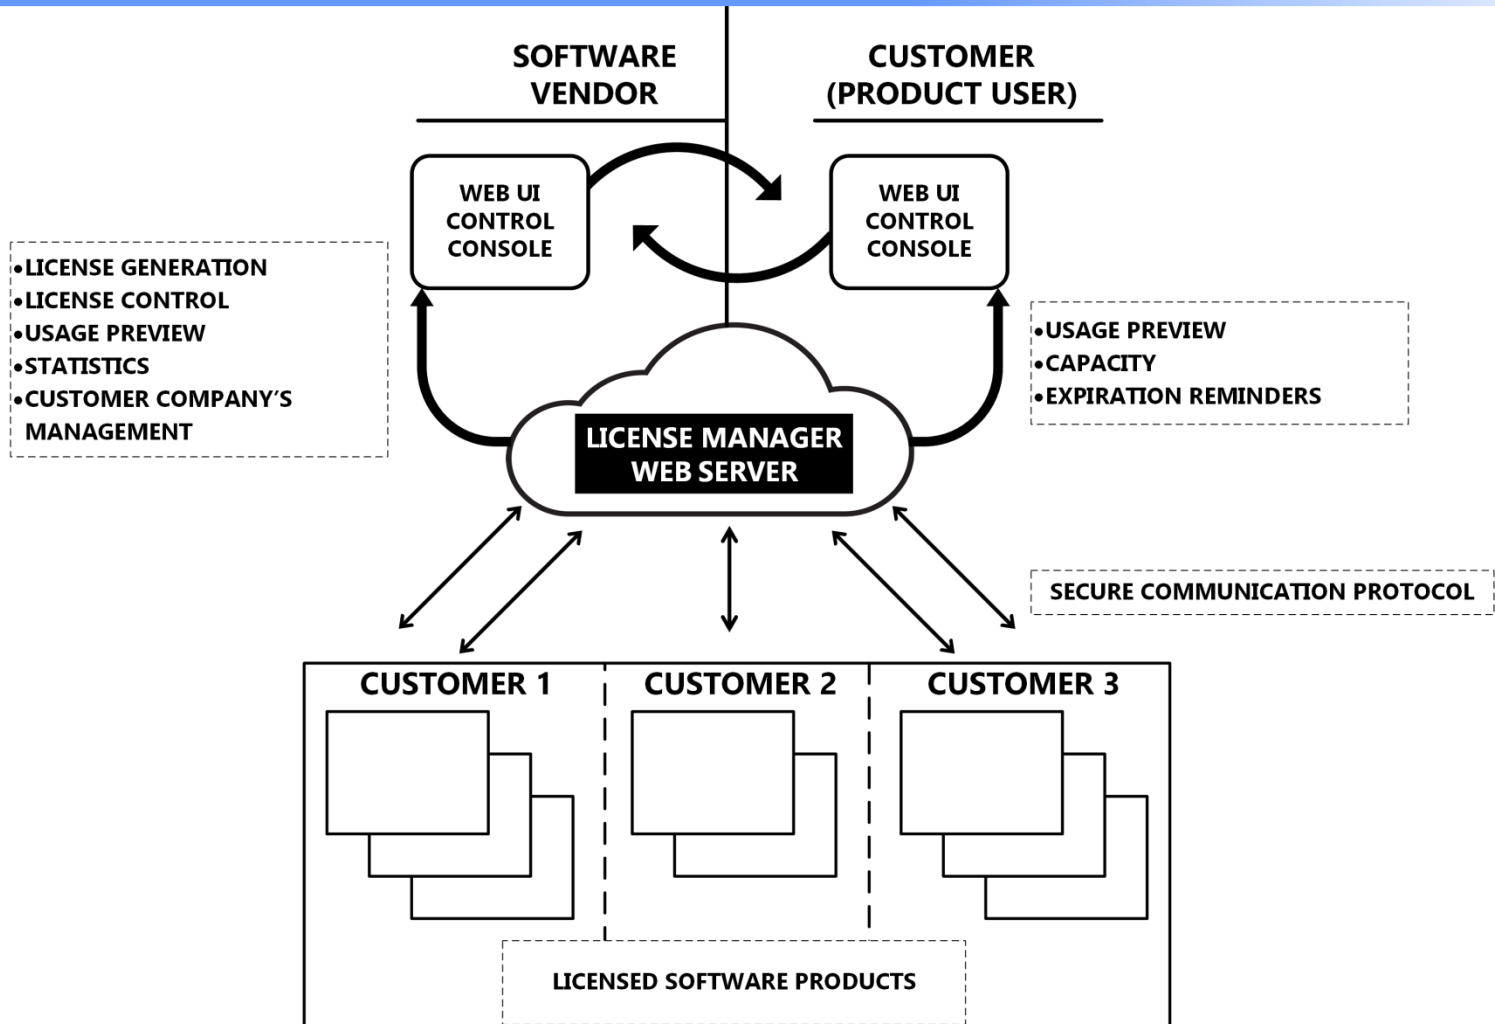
SOFTWARE VENDOR

CUSTOMER (PRODUCT USER)

WEB UI CONTROL CONSOLE

WEB UI CONTROL CONSOLE

•LICENSE GENERATION
•LICENSE CONTROL
•USAGE PREVIEW
•STATISTICS
•CUSTOMER COMPANY'S MANAGEMENT

•USAGE PREVIEW
•CAPACITY
•EXPIRATION REMINDERS

LICENSE MANAGER WEB SERVER

SECURE COMMUNICATION PROTOCOL

CUSTOMER 1

CUSTOMER 2

CUSTOMER 3

LICENSED SOFTWARE PRODUCTS